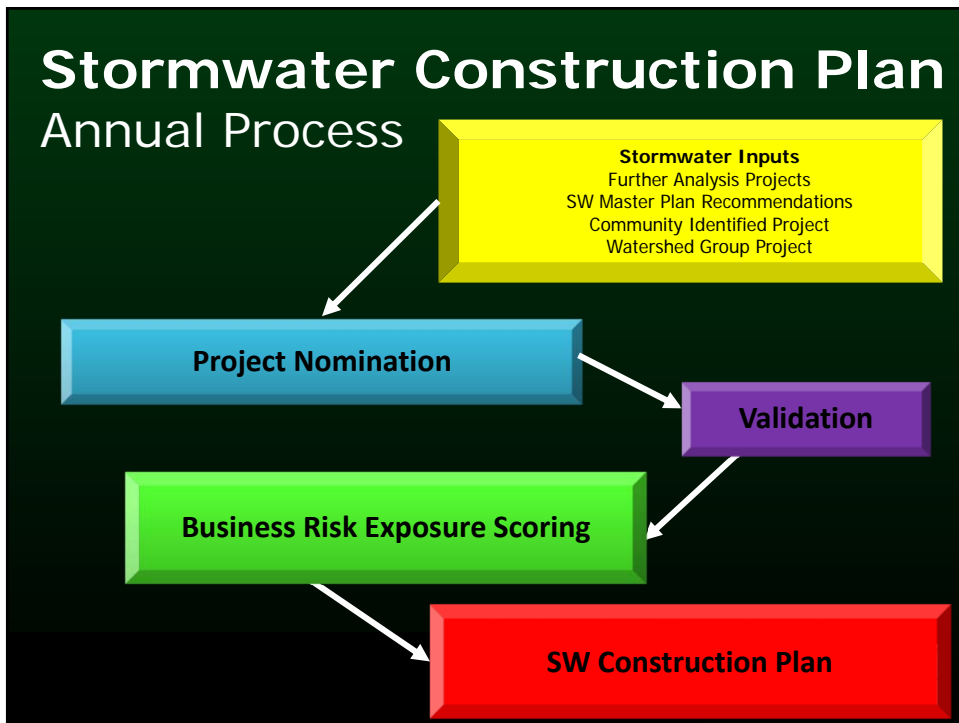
Stormwater Construction Plan
Annual Process

Stormwater Inputs
Further Analysis Projects
SW Master Plan Recommendations
Community Identified Project
Watershed Group Project

Project Nomination

Validation

Business Risk Exposure Scoring

SW Construction Plan